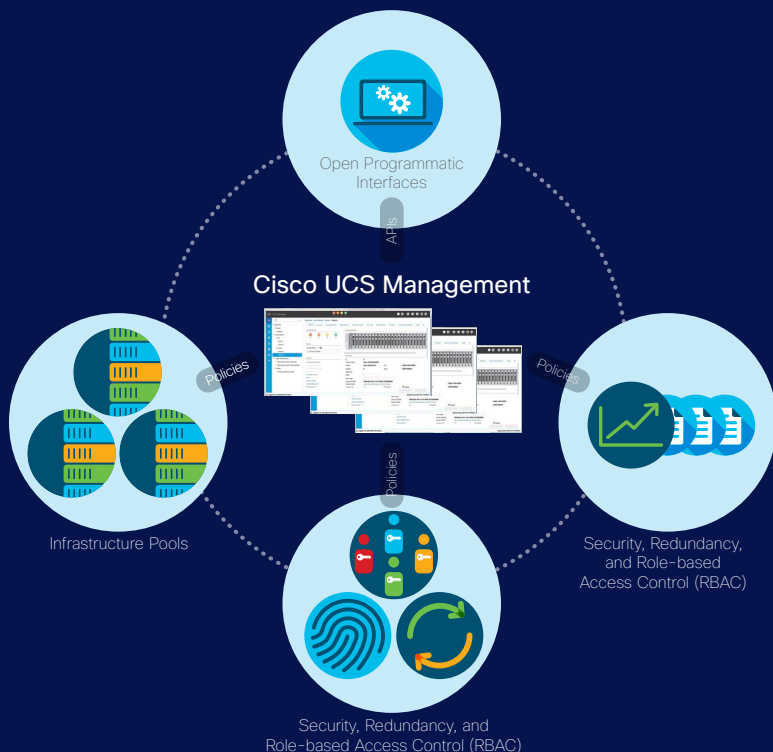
Open Programmatic Interfaces

APIs

Cisco UCS Management

Policies

Policies

Policies

Infrastructure Pools

Security, Redundancy, and Role-based Access Control (RBAC)

Security, Redundancy, and Role-based Access Control (RBAC)